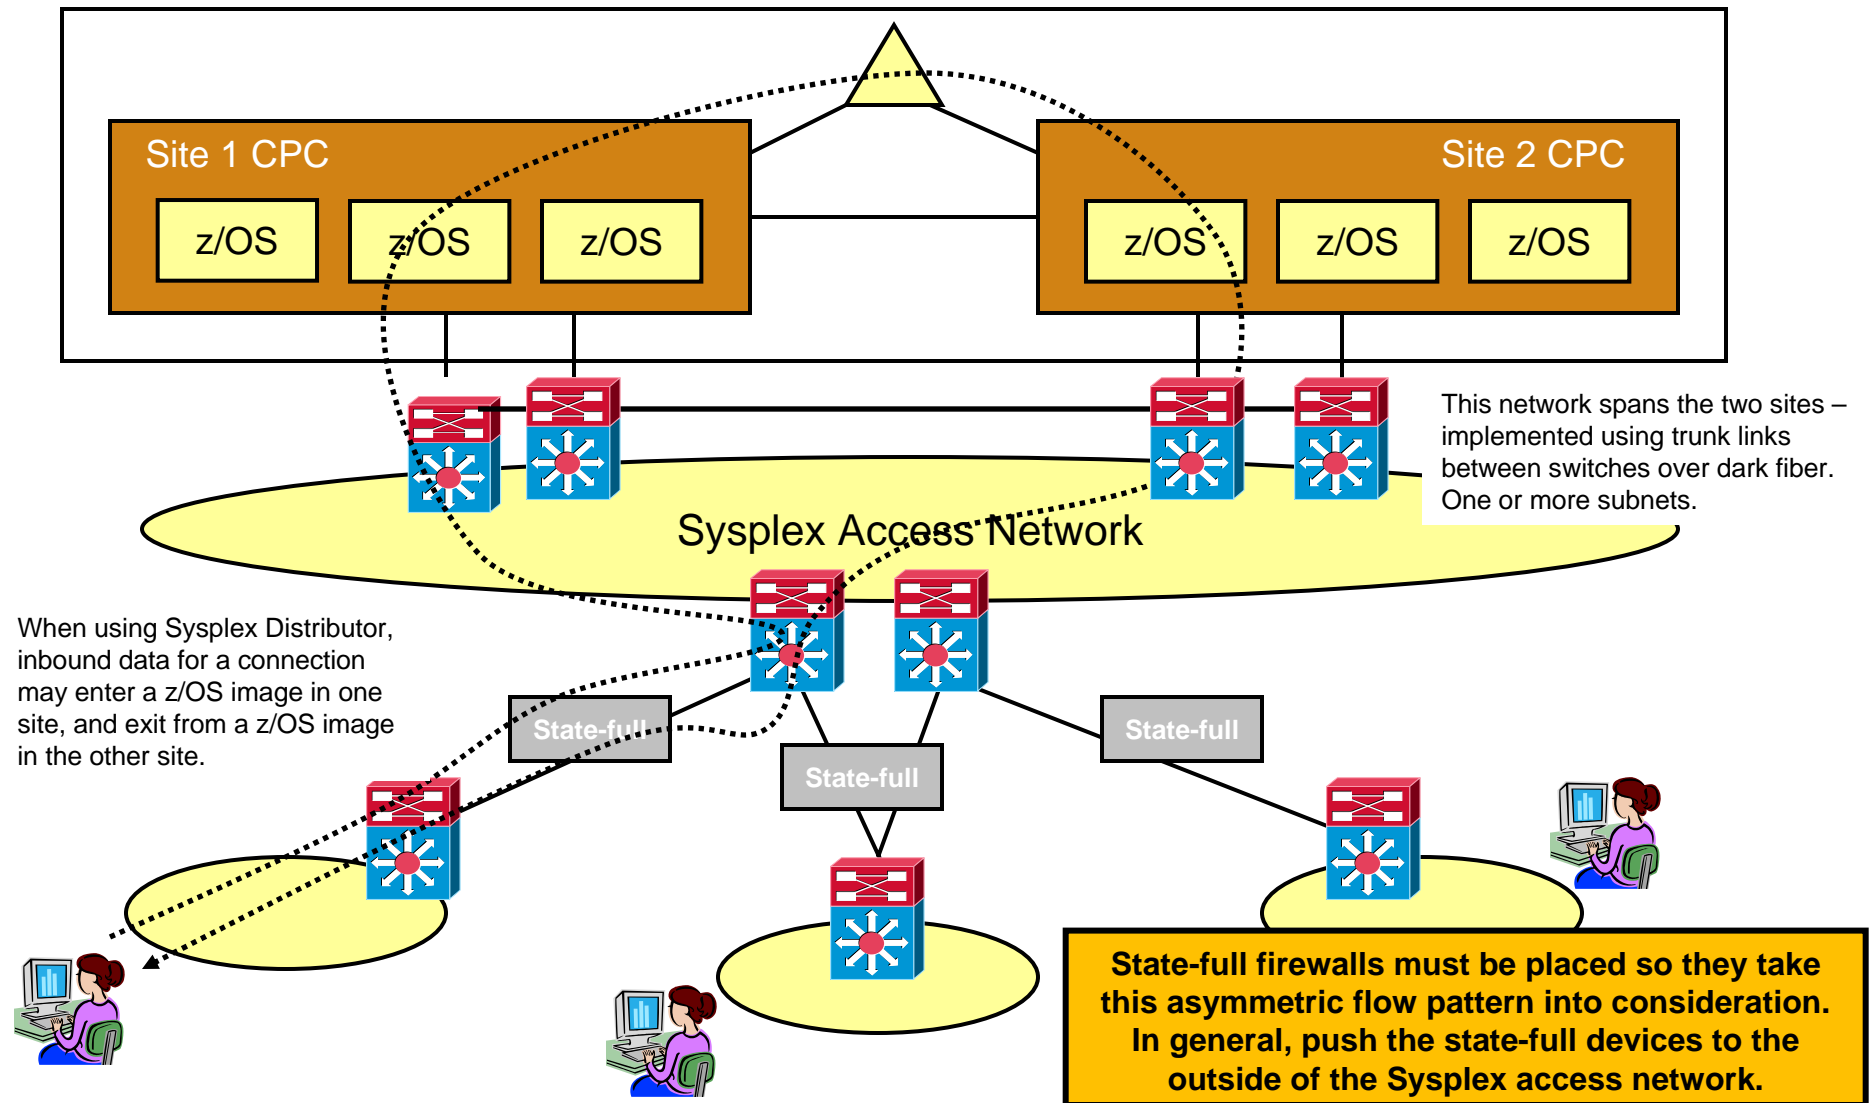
Site 1 CPC

z/OS

z/OS

z/OS

Site 2 CPC

z/OS

z/OS

z/OS

This network spans the two sites – implemented using trunk links between switches over dark fiber. One or more subnets.

Sysplex Access Network

When using Sysplex Distributor, inbound data for a connection may enter a z/OS image in one site, and exit from a z/OS image in the other site.

State-full

State-full

State-full

State-full firewalls must be placed so they take this asymmetric flow pattern into consideration. In general, push the state-full devices to the outside of the Sysplex access network.